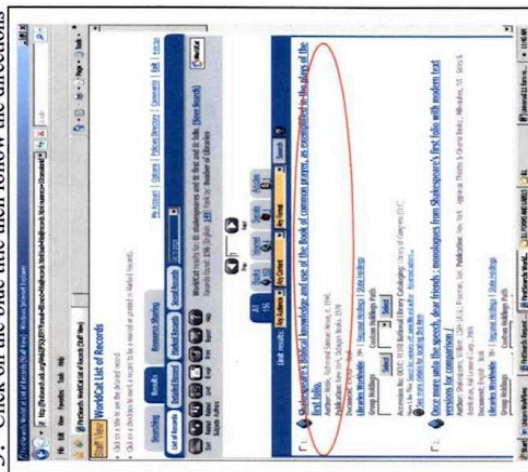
5. Click on the blue title then follow the directions

WorldCat List of Records

Searching | Results | Resource Sharing

List of Records | Detailed Record | Marked Records | Saved Records

Unit results: All | Books | Internet | Visual | Archival

1. Shakespeare's biblical knowledge and use of the Book of common prayer, as exemplified in the plays of the first folio.

2. Once more unto the speech, dear friends : monologues from Shakespeare's first folio with modern text versions for comparison